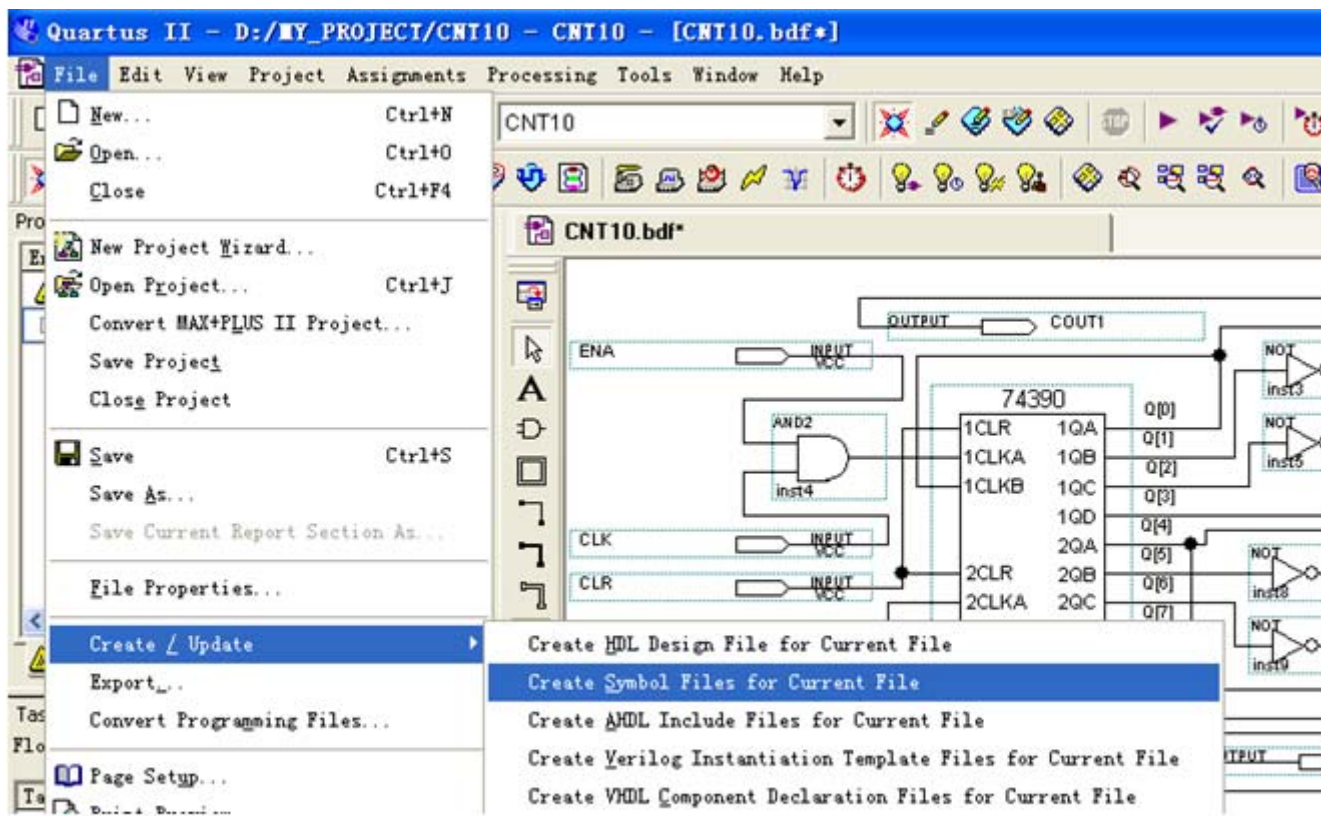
Quartus II - D:/MY_PROJECT/CNT10 - CNT10 - [CNT10.bdf*]

File Edit View Project Assignments Processing Tools Window Help

New... Ctrl+N
Open... Ctrl+O
Close Ctrl+F4
New Project Wizard...
Open Project... Ctrl+J
Convert MAX+PLUS II Project...
Save Project
Close Project
Save Ctrl+S
Save As...
Save Current Report Section As...
File Properties...
Create / Update
Export...
Convert Programming Files...
Page Setup...
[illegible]

Create HDL Design File for Current File
Create Symbol Files for Current File
Create AHDL Include Files for Current File
Create Verilog Instantiation Template Files for Current File
Create VHDL Component Declaration Files for Current File

CNT10

CNT10.bdf*

Pro
Tas
Flo

OUTPUT COUT1
ENA INPUT VCC
CLK INPUT VCC
CLR INPUT VCC
AND2
inst4
74390
1CLR 1QA
1CLKA 1QB
1CLKB 1QC
1QD
2QA
2CLR 2QB
2CLKA 2QC
Q[0]
Q[1]
Q[2]
Q[3]
Q[4]
Q[5]
Q[6]
Q[7]
NOT inst3
NOT inst5
NOT inst8
NOT inst9
TPUT